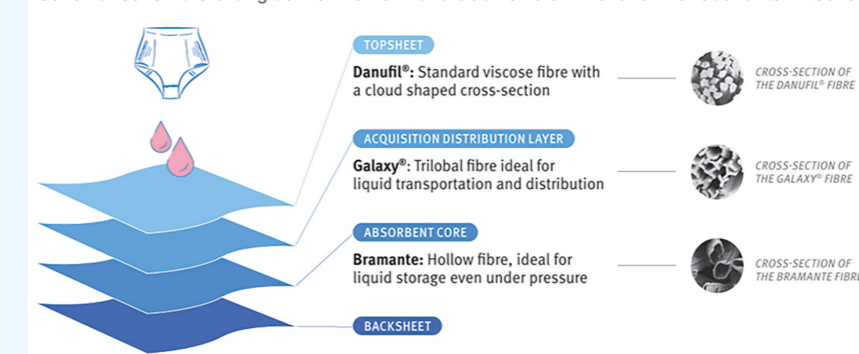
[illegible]

TOPSHEET

Danufil®: Standard viscose fibre with a cloud shaped cross-section

CROSS-SECTION OF THE DANUFIL® FIBRE

ACQUISITION DISTRIBUTION LAYER

Galaxy®: Trilobal fibre ideal for liquid transportation and distribution

CROSS-SECTION OF THE GALAXY® FIBRE

ABSORBENT CORE

Bramante: Hollow fibre, ideal for liquid storage even under pressure

CROSS-SECTION OF THE BRAMANTE FIBRE

BACKSHEET